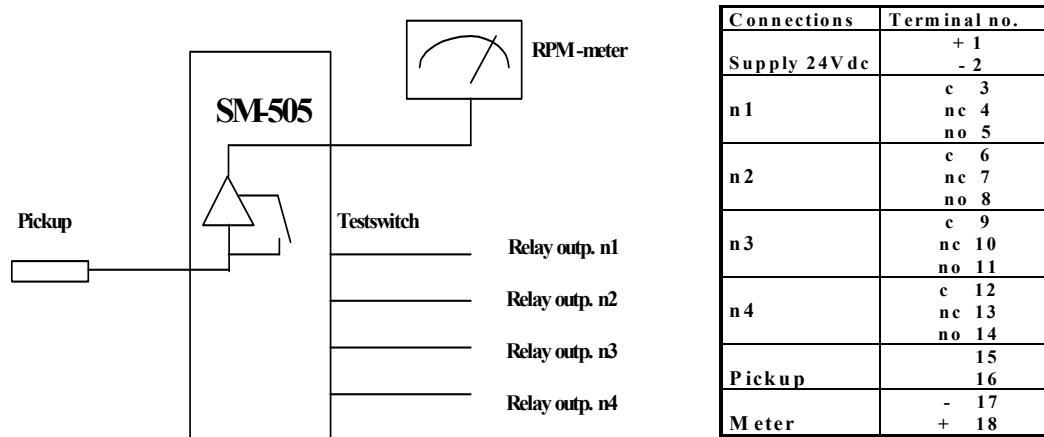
RPM-meter

SM-505

Pickup

Testswitch

Relay outp. n1

Relay outp. n2

Relay outp. n3

Relay outp. n4

| Connections | Terminal no. |
|---|---|
| Supply 24Vdc | + 1<br>- 2 |
| n1 | c 3<br>nc 4<br>no 5 |
| n2 | c 6<br>nc 7<br>no 8 |
| n3 | c 9<br>nc 10<br>no 11 |
| n4 | c 12<br>nc 13<br>no 14 |
| Pickup | 15<br>16 |
| Meter | - 17<br>+ 18 |